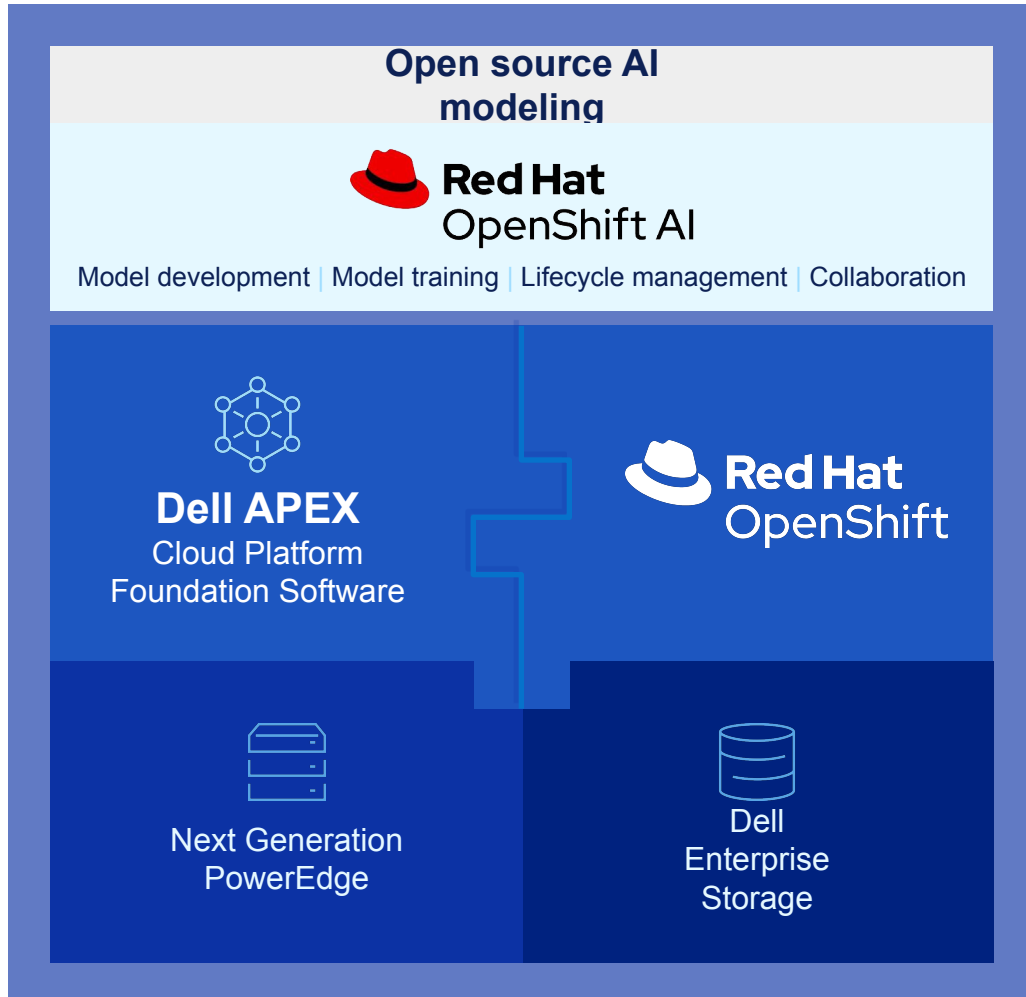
Open source AI modeling

Red Hat
OpenShift AI

Model development | Model training | Lifecycle management | Collaboration

Dell APEX
Cloud Platform
Foundation Software

Red Hat
OpenShift

Next Generation
PowerEdge

Dell
Enterprise
Storage